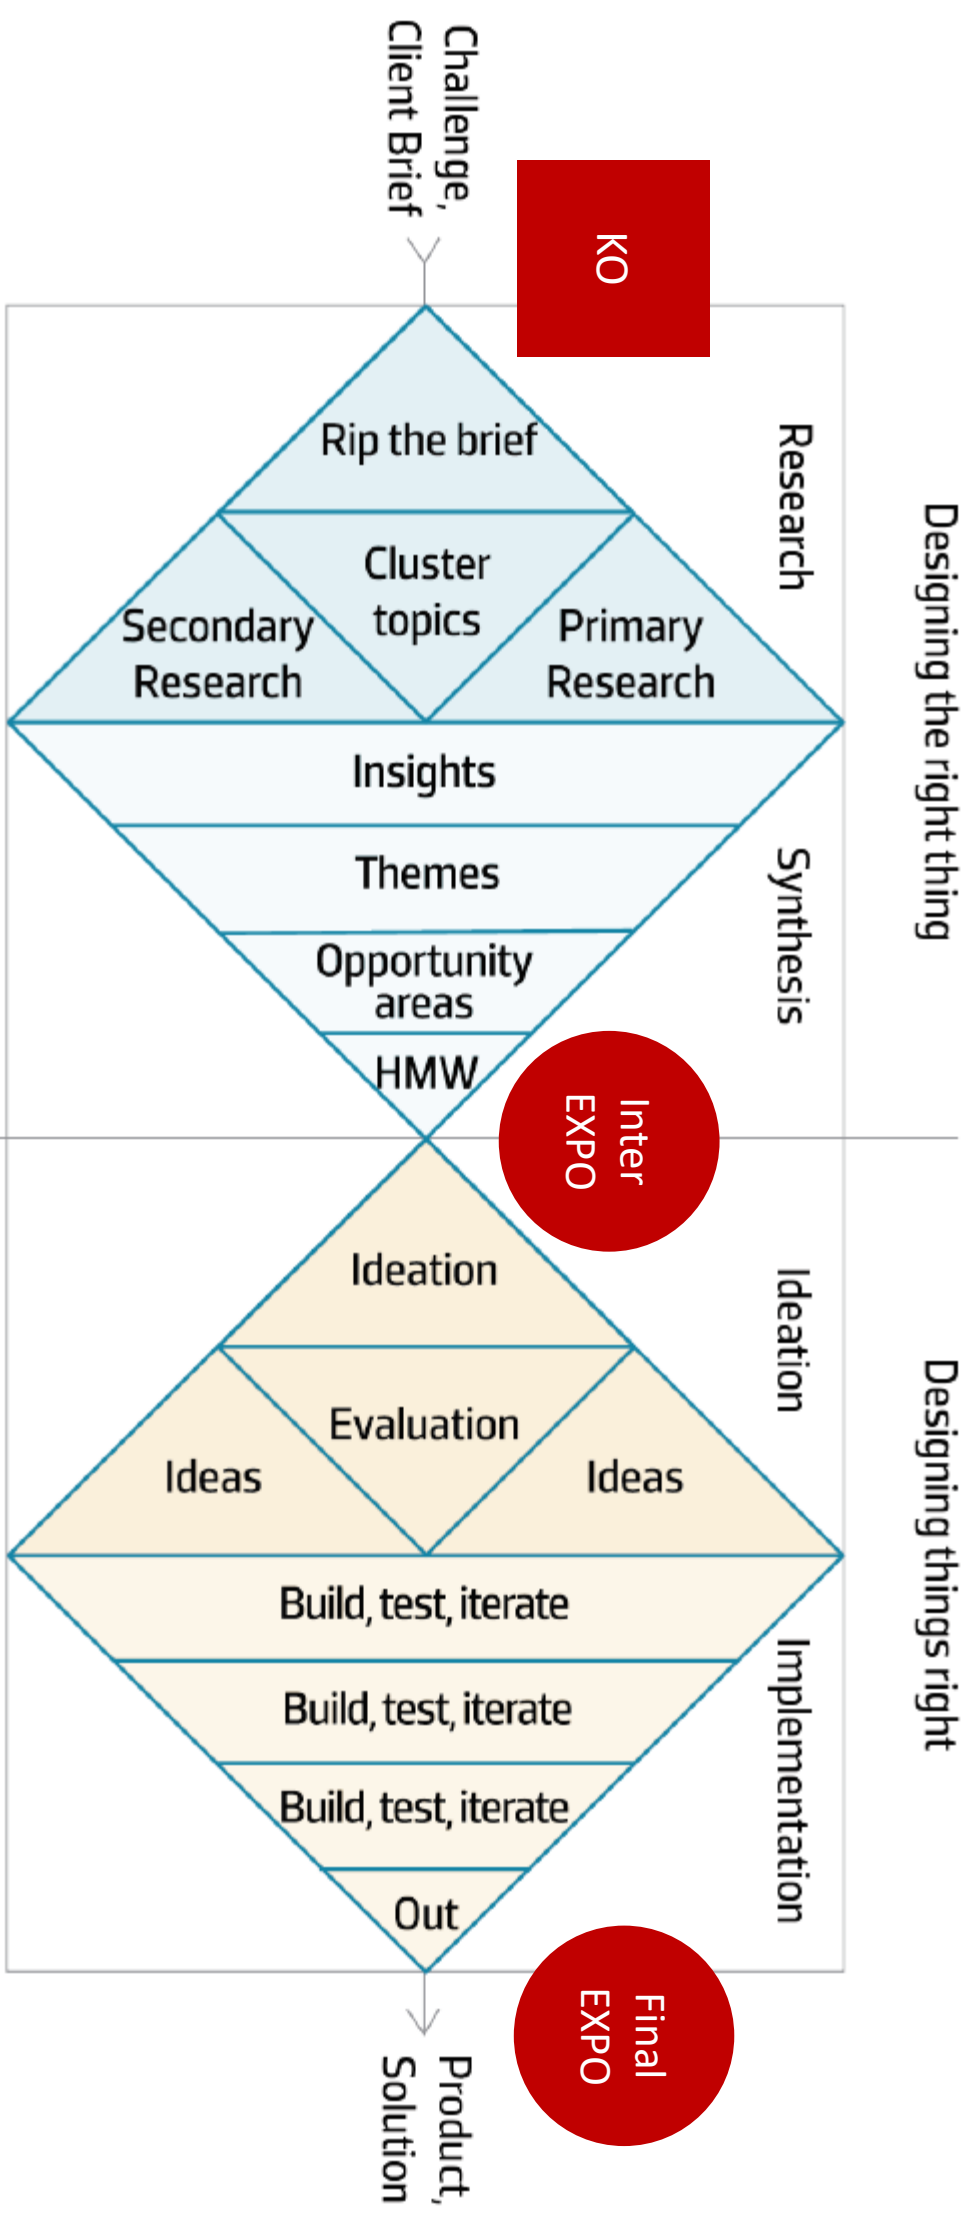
Challenge, Client Brief

KO

Rip the brief

Secondary Research

Cluster topics

Primary Research

Research

Designing the right thing

Insights

Themes

Opportunity areas

HMW

Synthesis

Inter EXPO

Ideation

Ideas

Evaluation

Ideas

Ideation

Designing things right

Build, test, iterate

Build, test, iterate

Build, test, iterate

Out

Implementation

Final EXPO

Product, Solution